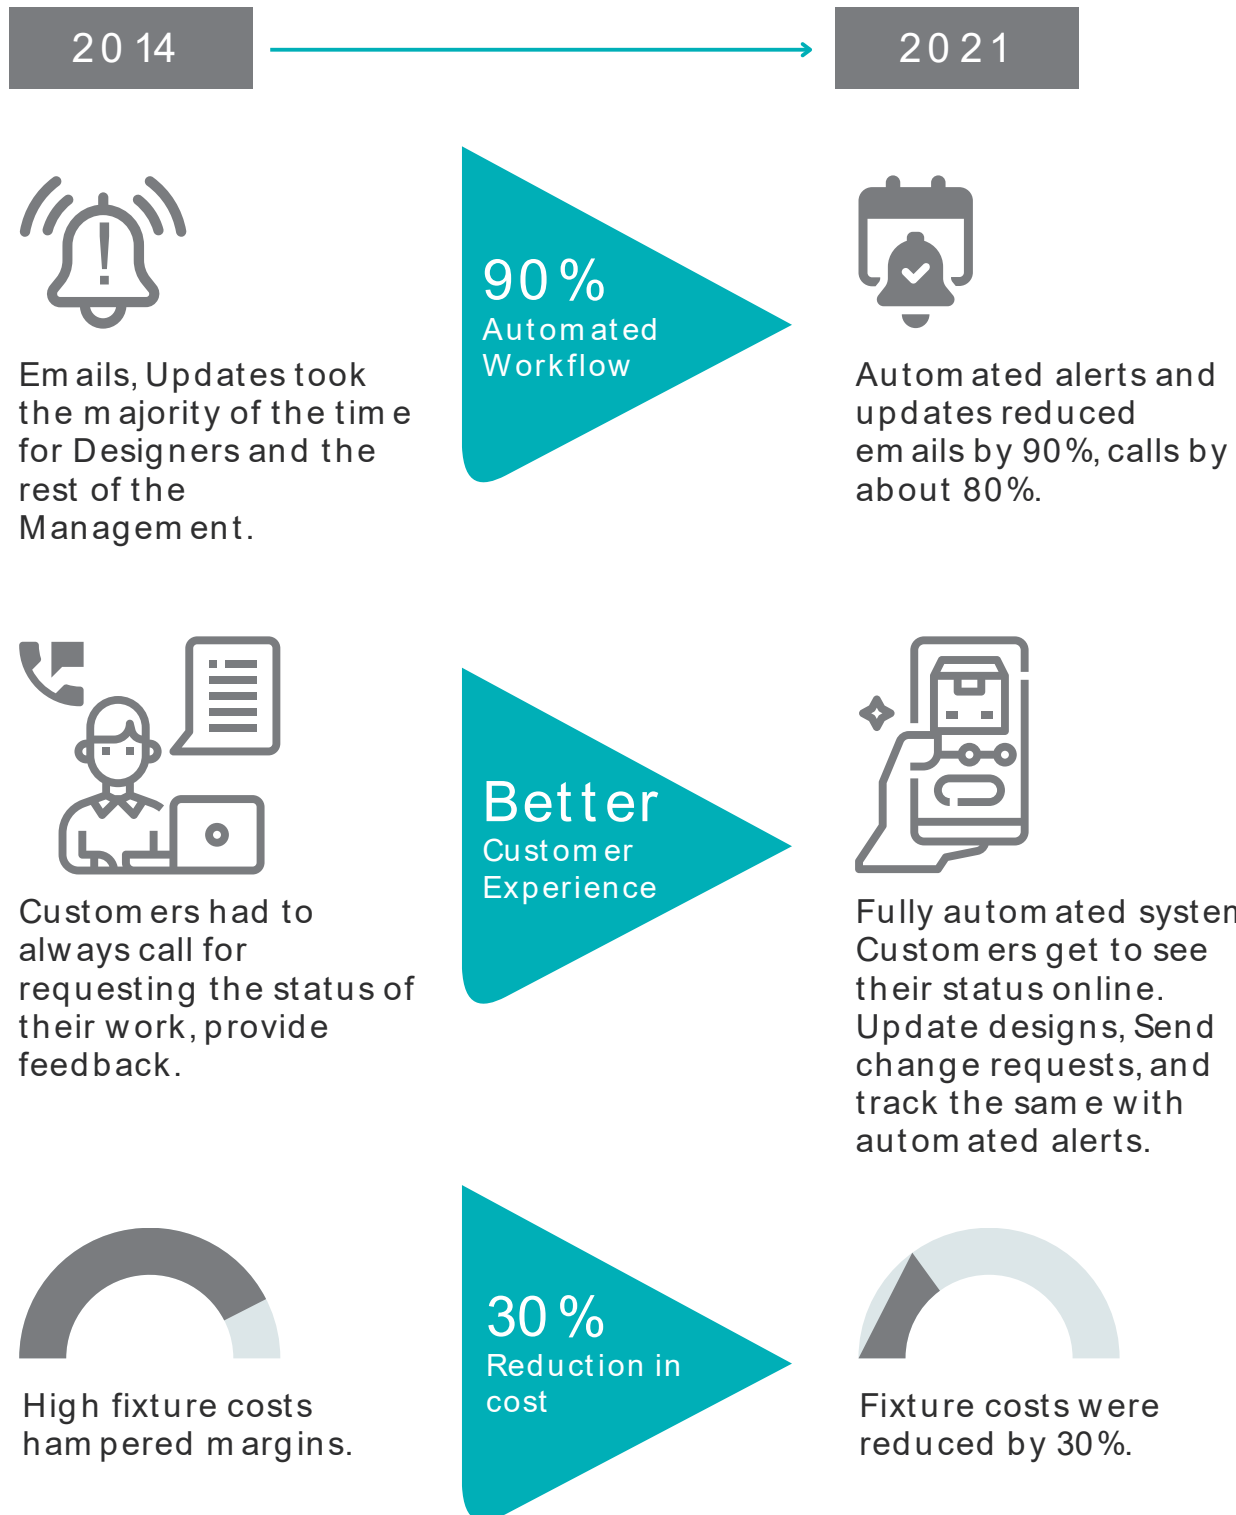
2014

2021

Emails, Updates took the majority of the time for Designers and the rest of the Management.

90%
Automated Workflow

Automated alerts and updates reduced emails by 90%, calls by about 80%.

Customers had to always call for requesting the status of their work, provide feedback.

Better
Customer Experience

Fully automated systen Customers get to see their status online. Update designs, Send change requests, and track the same with automated alerts.

High fixture costs hampered margins.

30%
Reduction in cost

Fixture costs were reduced by 30%.